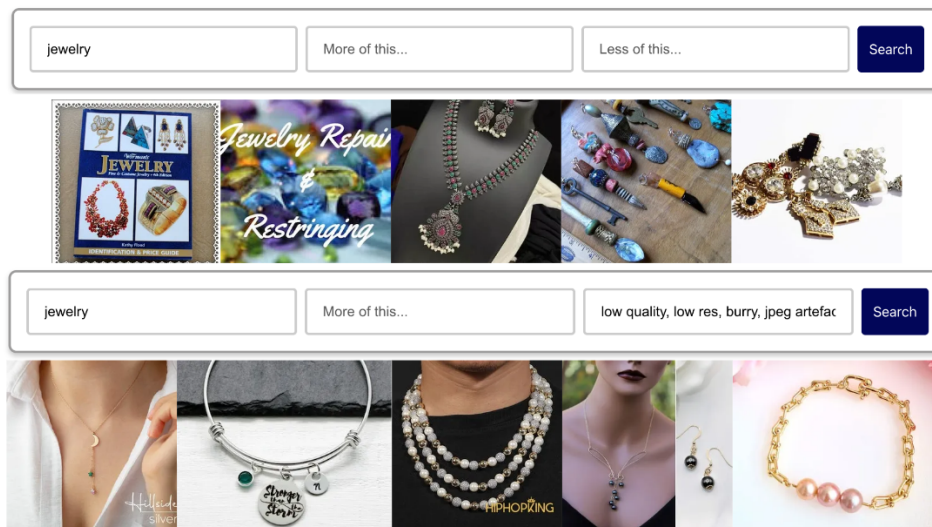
jewelry

More of this...

Less of this...

Search

JEWELRY

IDENTIFICATION & PRICE GUIDE

Jewelry Repair & Restringing

jewelry

More of this...

low quality, low res, burry, jpeg artefac

Search

Stronger than the Storm

n

HIPHOPKING

silver